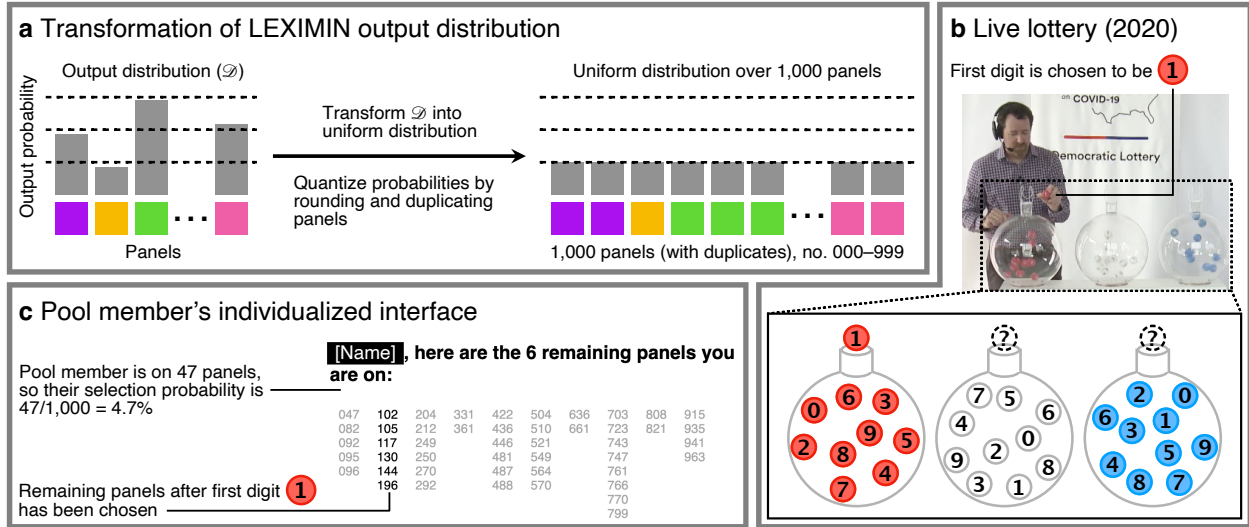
**a** Transformation of LEXIMIN output distribution

Output distribution ($\mathscr{D}$)

Output probability

Panels

Transform $\mathscr{D}$ into uniform distribution

Quantize probabilities by rounding and duplicating panels

Uniform distribution over 1,000 panels

1,000 panels (with duplicates), no. 000–999

**b** Live lottery (2020)

First digit is chosen to be 1

on COVID-19

Democratic Lottery

1 ? ?

6 3 0 9 5 2 8 4 7

7 5 4 6 2 0 9 8 3 1

2 0 6 1 3 5 9 4 8 7

**c** Pool member's individualized interface

Pool member is on 47 panels, so their selection probability is 47/1,000 = 4.7%

Remaining panels after first digit 1 has been chosen

[Name], here are the 6 remaining panels you are on:

| | | | | | | | | | |
|---|---|---|---|---|---|---|---|---|---|
| 047 | 102 | 204 | 331 | 422 | 504 | 636 | 703 | 808 | 915 |
| 082 | 105 | 212 | 361 | 436 | 510 | 661 | 723 | 821 | 935 |
| 092 | 117 | 249 | | 446 | 521 | | 743 | | 941 |
| 095 | 130 | 250 | | 481 | 549 | | 747 | | 963 |
| 096 | 144 | 270 | | 487 | 564 | | 761 | | |
| | 196 | 292 | | 488 | 570 | | 766 | | |
| | | | | | | | 770 | | |
| | | | | | | | 799 | | |